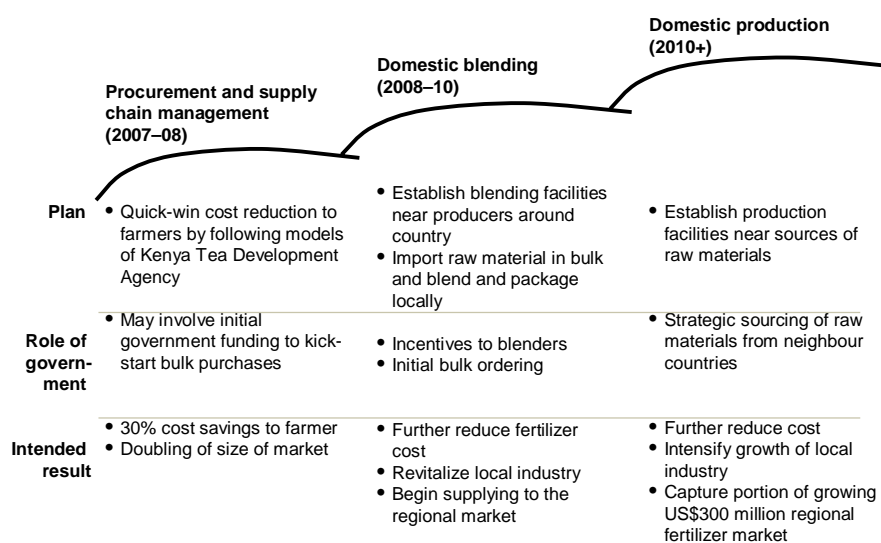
| | Procurement and supply chain management (2007–08) | Domestic blending (2008–10) | Domestic production (2010+) |
|---|---|---|---|
| Plan | • Quick-win cost reduction to farmers by following models of Kenya Tea Development Agency | • Establish blending facilities near producers around country<br>• Import raw material in bulk and blend and package locally | • Establish production facilities near sources of raw materials |
| Role of government | • May involve initial government funding to kick-start bulk purchases | • Incentives to blenders<br>• Initial bulk ordering | • Strategic sourcing of raw materials from neighbour countries |
| Intended result | • 30% cost savings to farmer<br>• Doubling of size of market | • Further reduce fertilizer cost<br>• Revitalize local industry<br>• Begin supplying to the regional market | • Further reduce cost<br>• Intensify growth of local industry<br>• Capture portion of growing US$300 million regional fertilizer market |